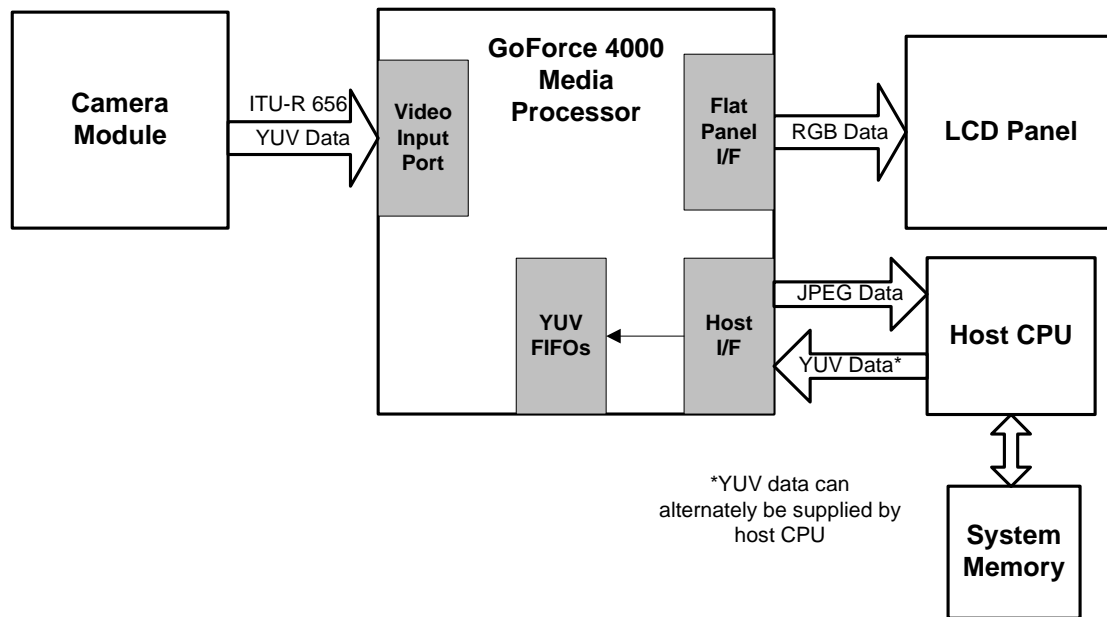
Camera Module

ITU-R 656
YUV Data

GoForce 4000 Media Processor

Video Input Port

Flat Panel I/F

RGB Data

LCD Panel

YUV FIFOs

Host I/F

JPEG Data

YUV Data*

Host CPU

*YUV data can alternately be supplied by host CPU

System Memory